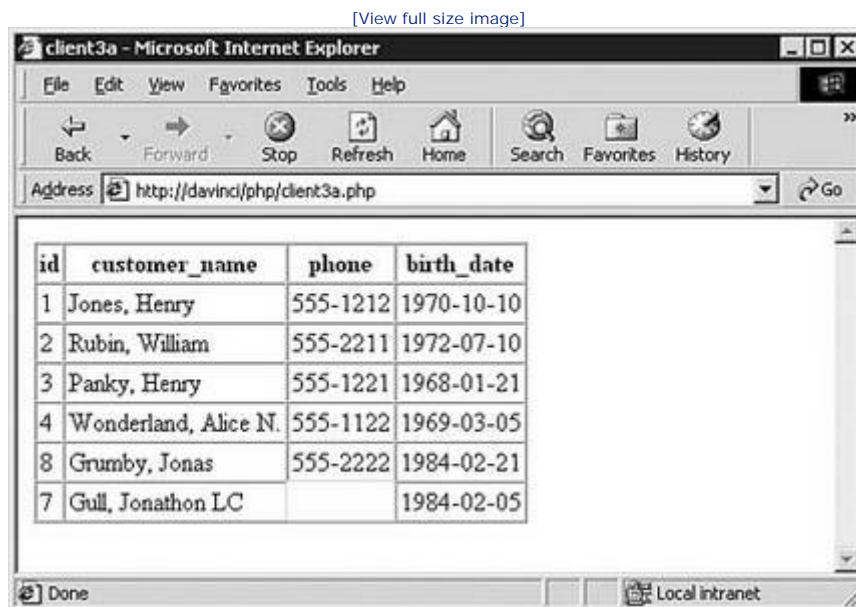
[View full size image]

client3a - Microsoft Internet Explorer

File Edit View Favorites Tools Help

Back Forward Stop Refresh Home Search Favorites History

Address http://davinci/php/client3a.php Go

| id | customer_name | phone | birth_date |
|---|---|---|---|
| 1 | Jones, Henry | 555-1212 | 1970-10-10 |
| 2 | Rubin, William | 555-2211 | 1972-07-10 |
| 3 | Panky, Henry | 555-1221 | 1968-01-21 |
| 4 | Wonderland, Alice N. | 555-1122 | 1969-03-05 |
| 8 | Grumby, Jonas | 555-2222 | 1984-02-21 |
| 7 | Gull, Jonathon LC | | 1984-02-05 |

Done Local intranet